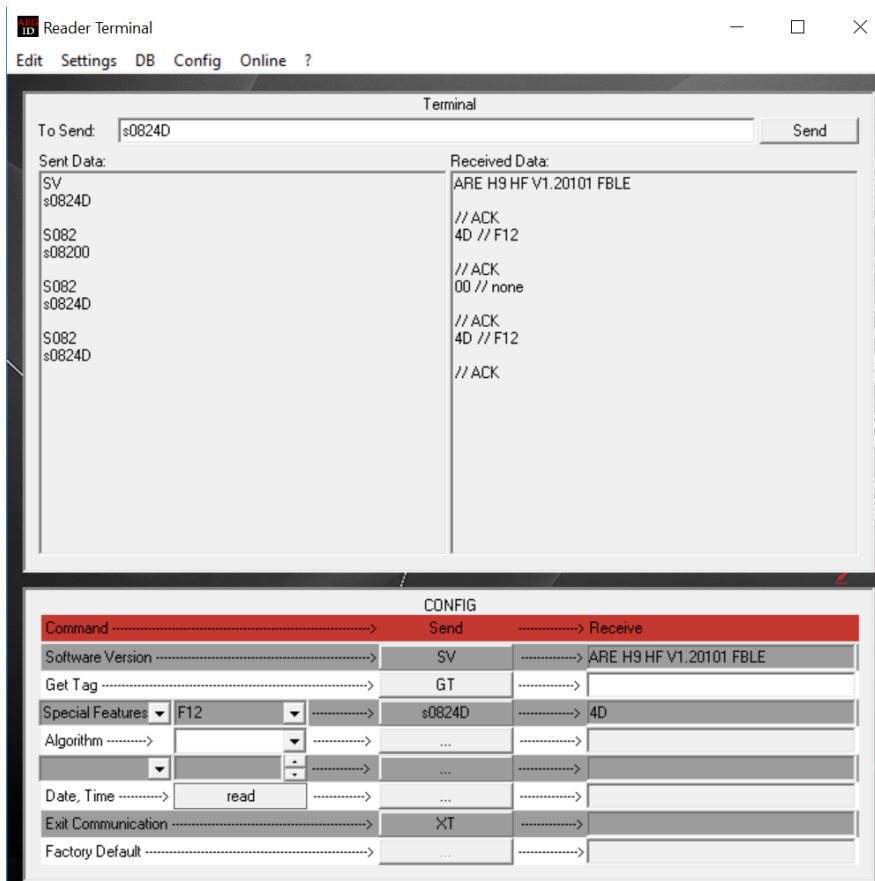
ARE ID Reader Terminal

Edit Settings DB Config Online ?

Terminal

To Send: s0824D Send

Sent Data:
SV
s0824D

S082
s08200

S082
s0824D

S082
s0824D

Received Data:
ARE H9 HF V1.20101 FBLE

// ACK
4D // F12

// ACK
00 // none

// ACK
4D // F12

// ACK

CONFIG

| Command ----------> | Send | ----------> Receive |
|---|---|---|
| Software Version ----------> | SV | ----------> ARE H9 HF V1.20101 FBLE |
| Get Tag ----------> | GT | ----------> |
| Special Features F12 ----------> | s0824D | ----------> 4D |
| Algorithm ----------> ----------> | ... | ----------> |
| ----------> | ... | ----------> |
| Date, Time ----------> read ----------> | ... | ----------> |
| Exit Communication ----------> | XT | ----------> |
| Factory Default ----------> | ... | ----------> |